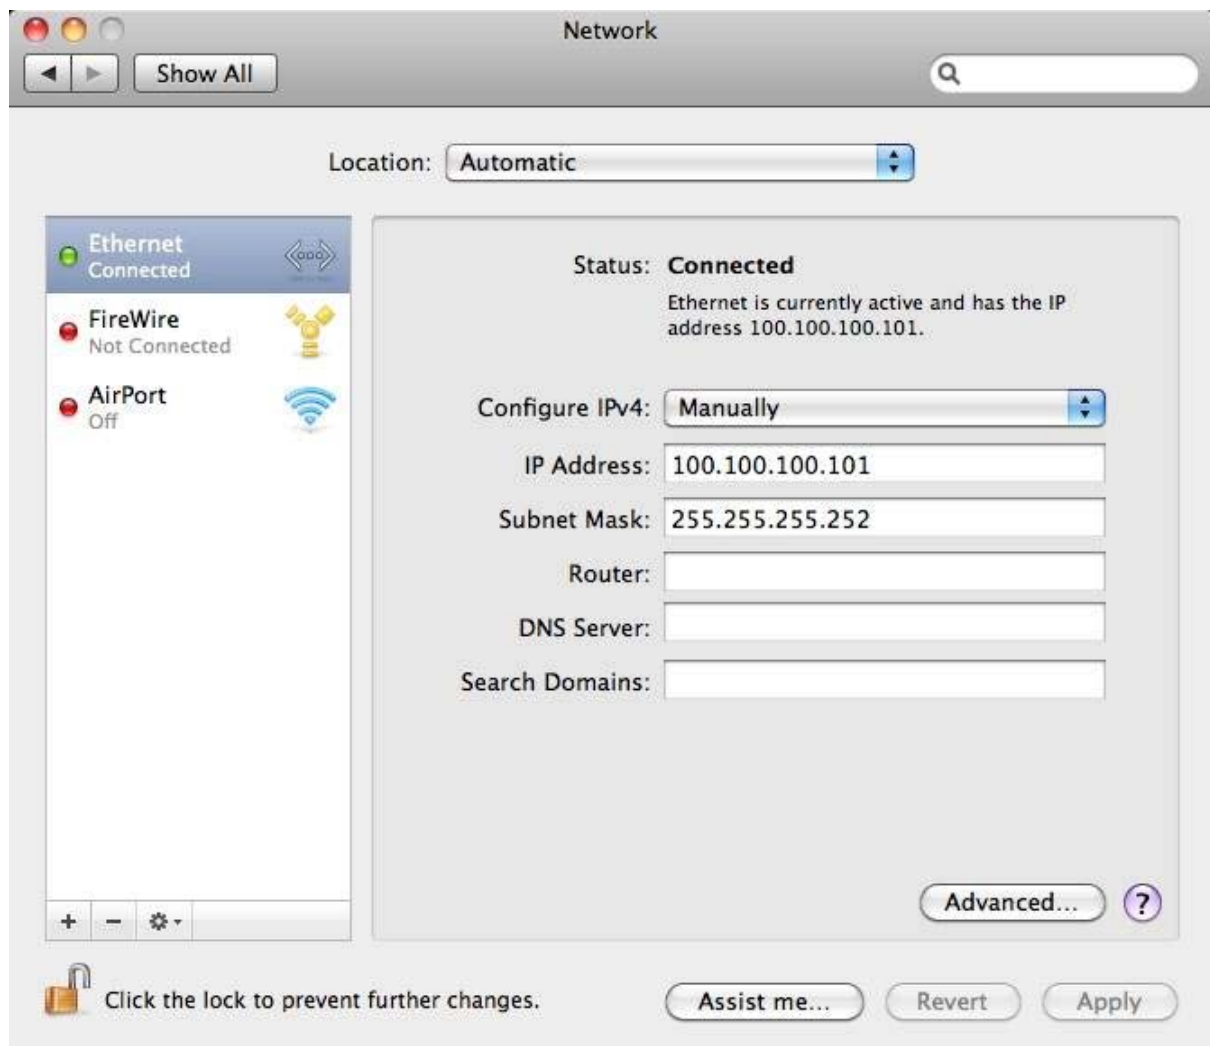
Network

Show All

Location: Automatic

Ethernet
Connected

FireWire
Not Connected

AirPort
Off

Status: Connected

Ethernet is currently active and has the IP address 100.100.100.101.

Configure IPv4: Manually

IP Address: 100.100.100.101

Subnet Mask: 255.255.255.252

Router:

DNS Server:

Search Domains:

+ −

Advanced...

?

Click the lock to prevent further changes.

Assist me...

Revert

Apply